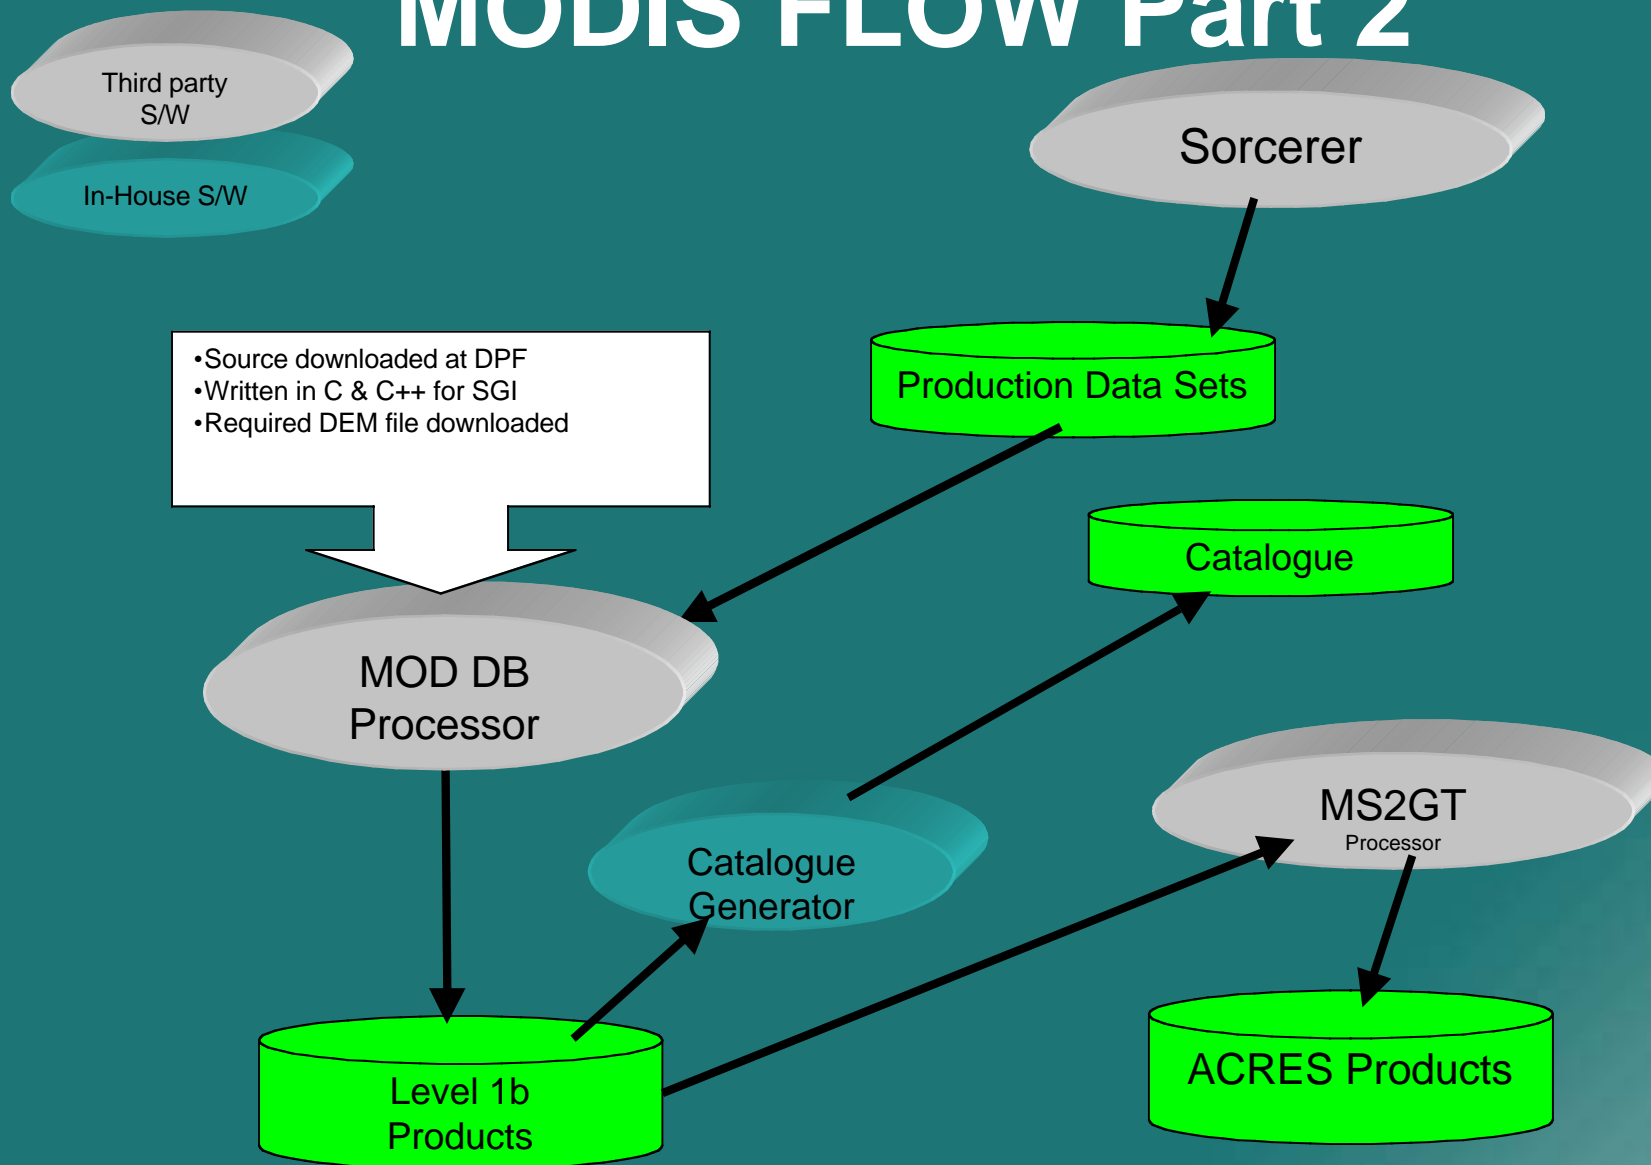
MODIS FLOW Part 2

Third party S/W

In-House S/W

Sorcerer

•Source downloaded at DPF
•Written in C & C++ for SGI
•Required DEM file downloaded

Production Data Sets

Catalogue

MOD DB Processor

MS2GT
Processor

Catalogue Generator

Level 1b Products

ACRES Products